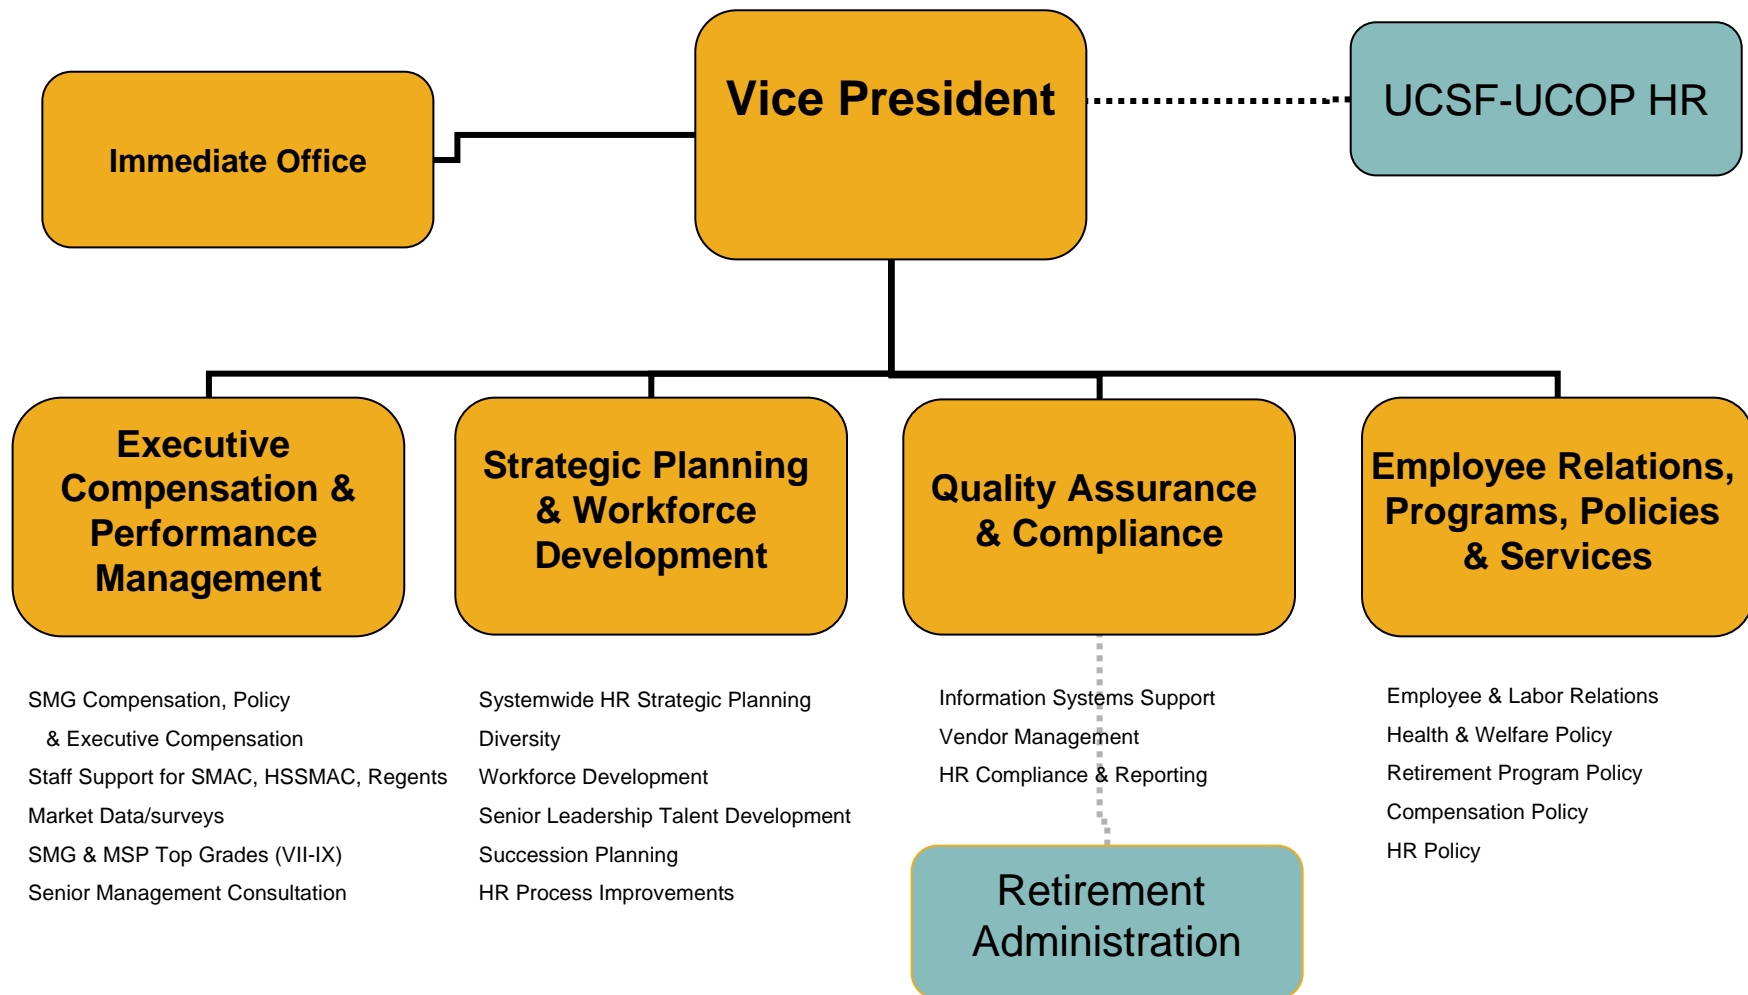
Immediate Office

Vice President

UCSF-UCOP HR

Executive Compensation & Performance Management

Strategic Planning & Workforce Development

Quality Assurance & Compliance

Employee Relations, Programs, Policies & Services

SMG Compensation, Policy
& Executive Compensation
Staff Support for SMAC, HSSMAC, Regents
Market Data/surveys
SMG & MSP Top Grades (VII-IX)
Senior Management Consultation

Systemwide HR Strategic Planning
Diversity
Workforce Development
Senior Leadership Talent Development
Succession Planning
HR Process Improvements

Information Systems Support
Vendor Management
HR Compliance & Reporting

Employee & Labor Relations
Health & Welfare Policy
Retirement Program Policy
Compensation Policy
HR Policy

Retirement Administration